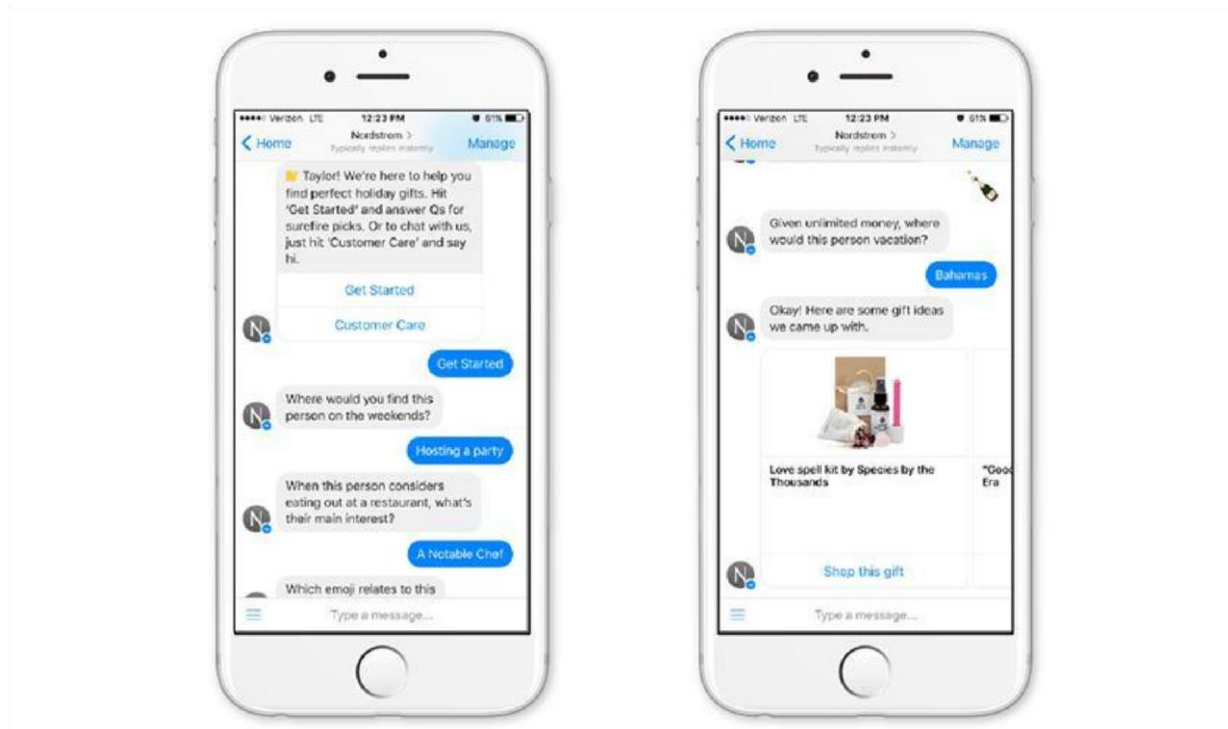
●●●●○ Verizon LTE 12:23 PM 61%

Home Nordstrom > Typically replies instantly Manage

👋 Taylor! We're here to help you find perfect holiday gifts. Hit 'Get Started' and answer Qs for surefire picks. Or to chat with us, just hit 'Customer Care' and say hi.

Get Started

Customer Care

Get Started

Where would you find this person on the weekends?

Hosting a party

When this person considers eating out at a restaurant, what's their main interest?

A Notable Chef

Which emoji relates to this

Type a message...

●●●●○ Verizon LTE 12:23 PM 61%

Home Nordstrom > Typically replies instantly Manage

🍾

Given unlimited money, where would this person vacation?

Bahamas

Okay! Here are some gift ideas we came up with.

Love spell kit by Species by the Thousands

"Goo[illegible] Era

Shop this gift

Type a message...